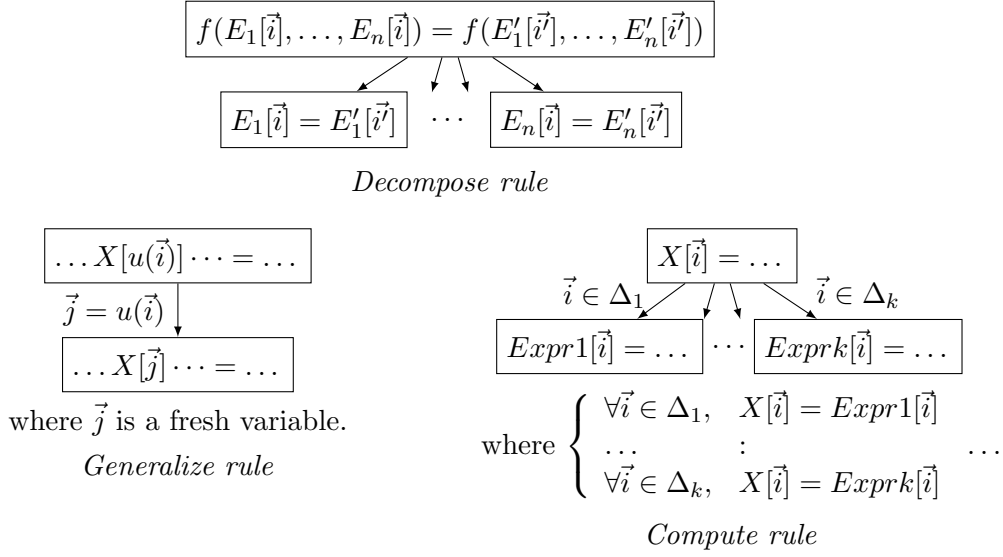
$f(E_1[\vec{i}], \ldots, E_n[\vec{i}]) = f(E'_1[\vec{i'}], \ldots, E'_n[\vec{i'}])$

$E_1[\vec{i}] = E'_1[\vec{i'}]$ $\cdots$ $E_n[\vec{i}] = E'_n[\vec{i'}]$

*Decompose rule*

$\ldots X[u(\vec{i})] \cdots = \ldots$

$\vec{j} = u(\vec{i})$

$\ldots X[\vec{j}] \cdots = \ldots$

where $\vec{j}$ is a fresh variable.

*Generalize rule*

$X[\vec{i}] = \ldots$

$\vec{i} \in \Delta_1$ $\vec{i} \in \Delta_k$

$Expr1[\vec{i}] = \ldots$ $\cdots$ $Exprk[\vec{i}] = \ldots$

where $\begin{cases} \forall\vec{i} \in \Delta_1, & X[\vec{i}] = Expr1[\vec{i}] \\ \ldots & : \\ \forall\vec{i} \in \Delta_k, & X[\vec{i}] = Exprk[\vec{i}] \end{cases}$ $\ldots$

*Compute rule*